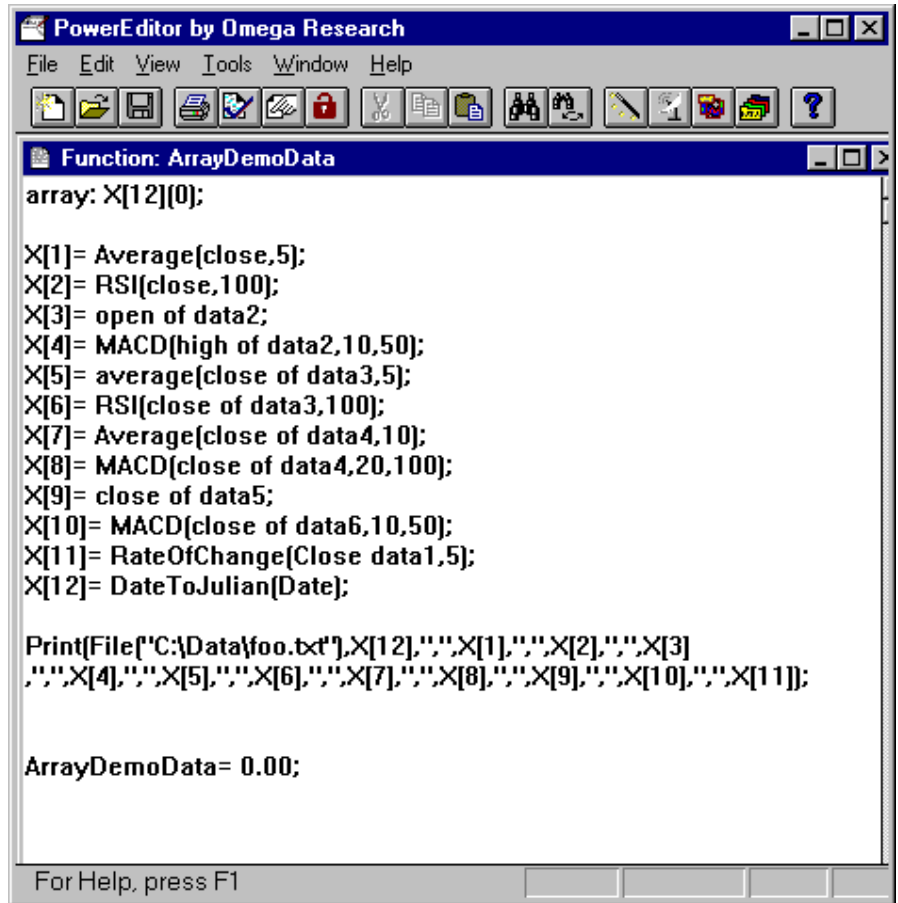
PowerEditor by Omega Research

File Edit View Tools Window Help

Function: ArrayDemoData

array: X[12](0);

X[1]= Average(close,5);
X[2]= RSI(close,100);
X[3]= open of data2;
X[4]= MACD(high of data2,10,50);
X[5]= average(close of data3,5);
X[6]= RSI(close of data3,100);
X[7]= Average(close of data4,10);
X[8]= MACD(close of data4,20,100);
X[9]= close of data5;
X[10]= MACD(close of data6,10,50);
X[11]= RateOfChange(Close data1,5);
X[12]= DateToJulian(Date);

Print(File("C:\Data\foo.txt"),X[12],",",X[1],",",X[2],",",X[3] ,",",X[4],",",X[5],",",X[6],",",X[7],",",X[8],",",X[9],",",X[10],",",X[11]);

ArrayDemoData= 0.00;

For Help, press F1